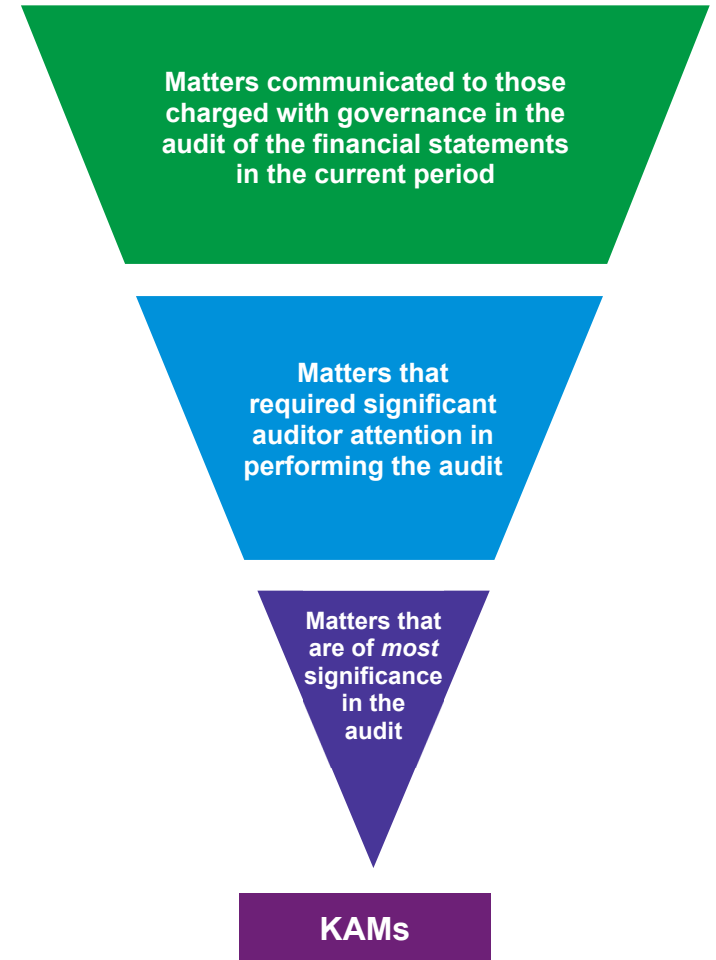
Matters communicated to those charged with governance in the audit of the financial statements in the current period

Matters that required significant auditor attention in performing the audit

Matters that are of *most* significance in the audit

KAMs